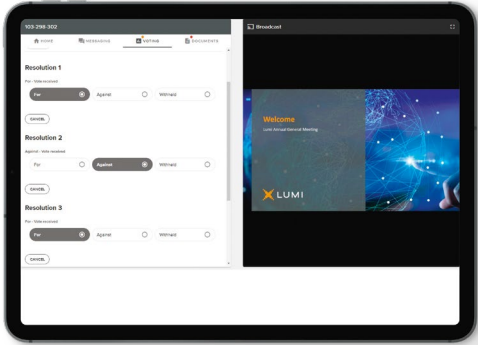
103-299-302

HOME MESSAGING VOTING DOCUMENTS

Broadcast

Resolution 1

For - Vote received

For Against Withheld

CANCEL

Resolution 2

Against - Vote received

For Against Withheld

CANCEL

Resolution 3

For - Vote received

For Against Withheld

CANCEL

Welcome

Lumi Annual General Meeting

LUMI